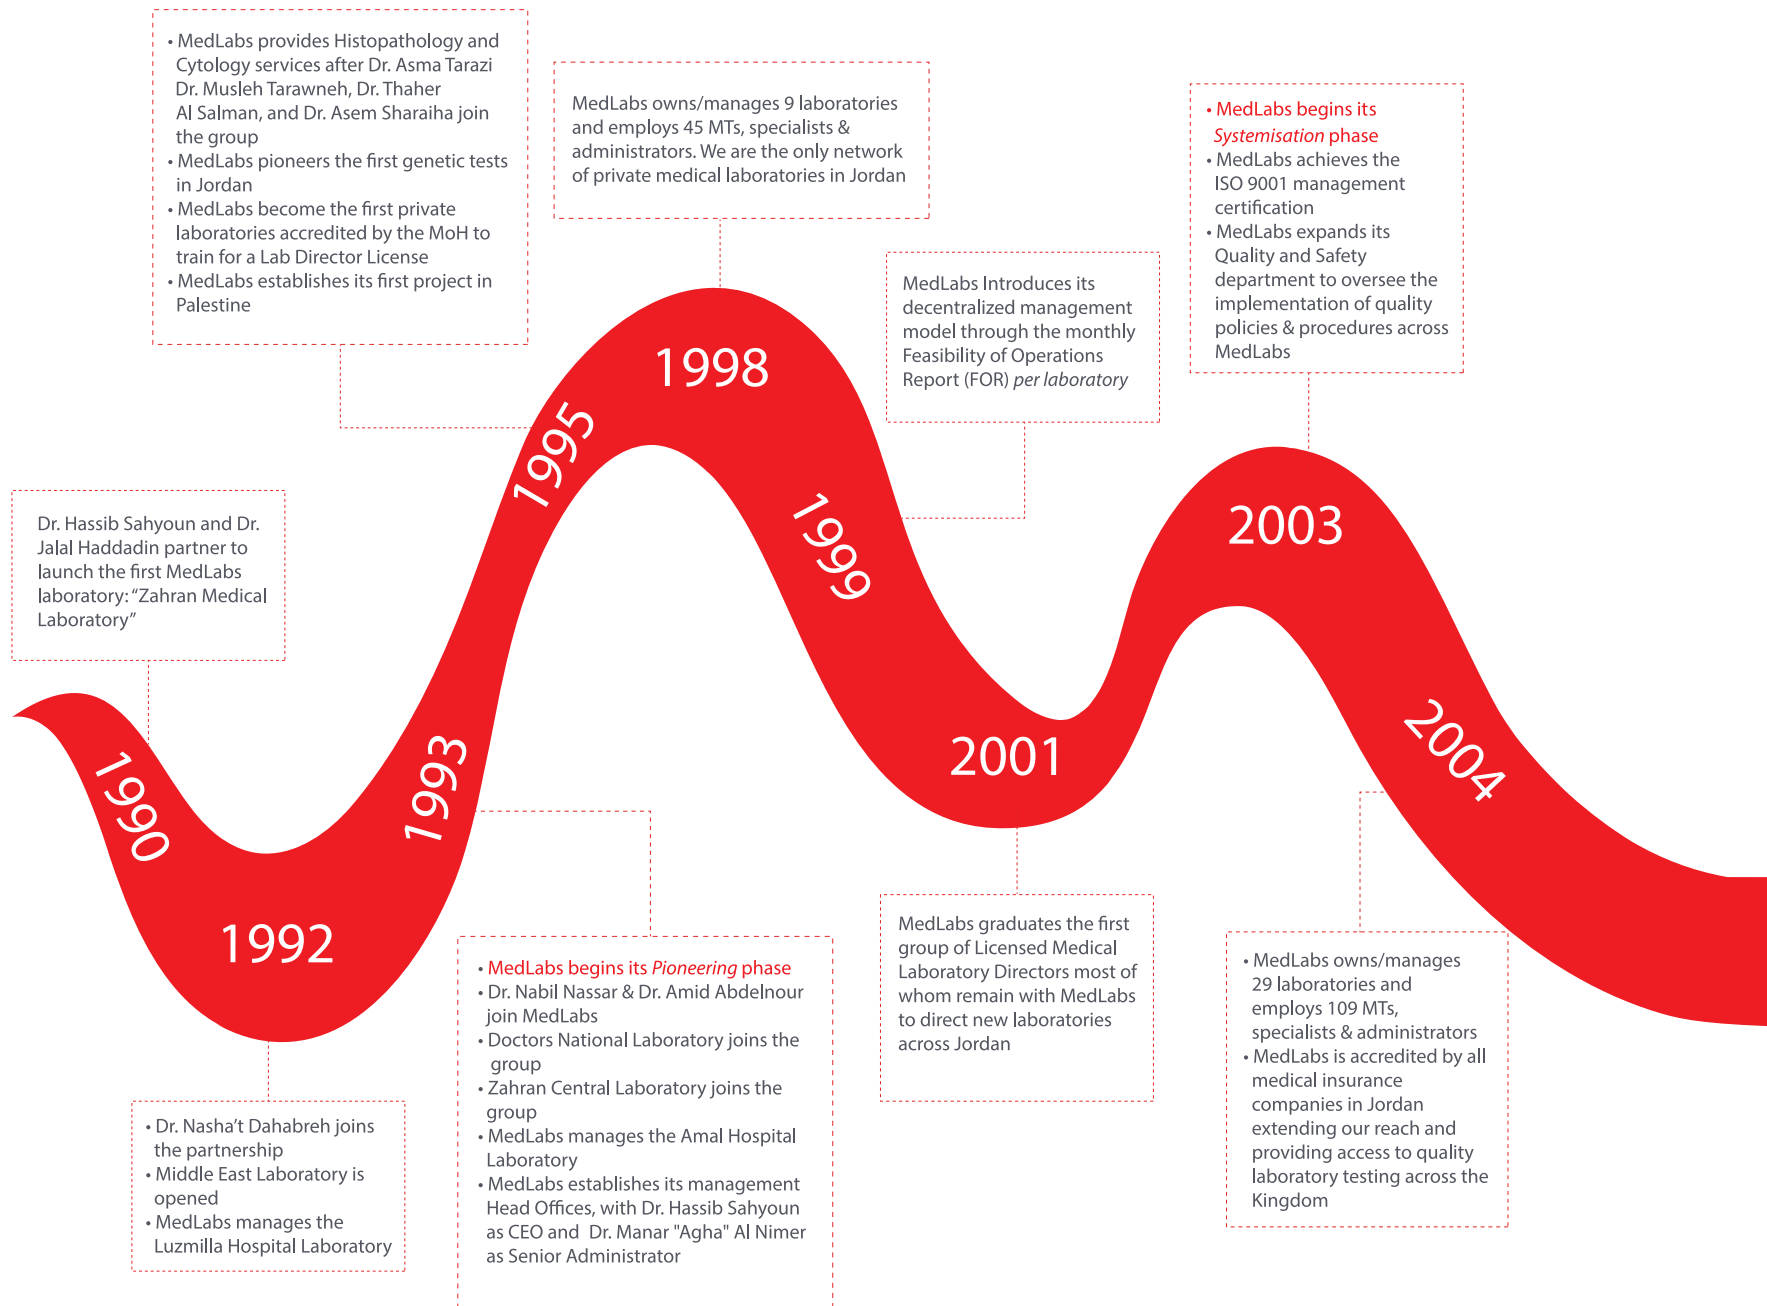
• MedLabs provides Histopathology and Cytology services after Dr. Asma Tarazi Dr. Musleh Tarawneh, Dr. Thaher Al Salman, and Dr. Asem Sharaiha join the group
• MedLabs pioneers the first genetic tests in Jordan
• MedLabs become the first private laboratories accredited by the MoH to train for a Lab Director License
• MedLabs establishes its first project in Palestine

MedLabs owns/manages 9 laboratories and employs 45 MTs, specialists & administrators. We are the only network of private medical laboratories in Jordan

• MedLabs begins its *Systemisation* phase
• MedLabs achieves the ISO 9001 management certification
• MedLabs expands its Quality and Safety department to oversee the implementation of quality policies & procedures across MedLabs

MedLabs Introduces its decentralized management model through the monthly Feasibility of Operations Report (FOR) *per laboratory*

Dr. Hassib Sahyoun and Dr. Jalal Haddadin partner to launch the first MedLabs laboratory: "Zahran Medical Laboratory"

1998

1995

1999

2003

2001

2004

1990

1993

1992

• Dr. Nasha't Dahabreh joins the partnership
• Middle East Laboratory is opened
• MedLabs manages the Luzmilla Hospital Laboratory

• MedLabs begins its *Pioneering* phase
• Dr. Nabil Nassar & Dr. Amid Abdelnour join MedLabs
• Doctors National Laboratory joins the group
• Zahran Central Laboratory joins the group
• MedLabs manages the Amal Hospital Laboratory
• MedLabs establishes its management Head Offices, with Dr. Hassib Sahyoun as CEO and Dr. Manar "Agha" Al Nimer as Senior Administrator

MedLabs graduates the first group of Licensed Medical Laboratory Directors most of whom remain with MedLabs to direct new laboratories across Jordan

• MedLabs owns/manages 29 laboratories and employs 109 MTs, specialists & administrators
• MedLabs is accredited by all medical insurance companies in Jordan extending our reach and providing access to quality laboratory testing across the Kingdom